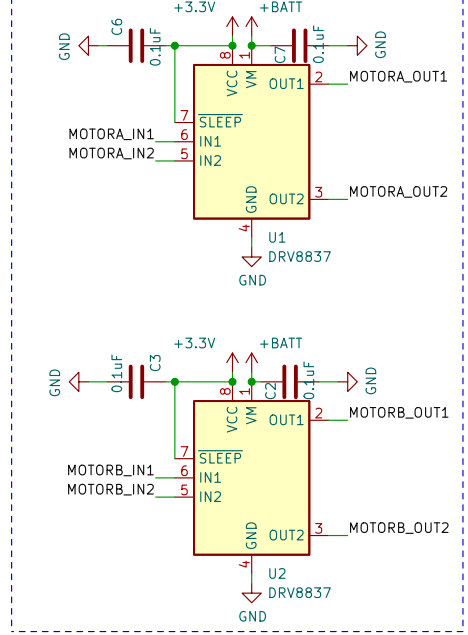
+3.3V +BATT

GND C6 0.1uF

8 VCC 1 VM

C7 0.1uF GND

OUT1 2 MOTORA_OUT1

7 $\overline{SLEEP}$

MOTORA_IN1 6 IN1

MOTORA_IN2 5 IN2

GND OUT2 3 MOTORA_OUT2

4

U1

DRV8837

GND

+3.3V +BATT

GND 0.1uF C3

8 VCC 1 VM

C2 0.1uF GND

OUT1 2 MOTORB_OUT1

7 $\overline{SLEEP}$

MOTORB_IN1 6 IN1

MOTORB_IN2 5 IN2

GND OUT2 3 MOTORB_OUT2

4

U2

DRV8837

GND